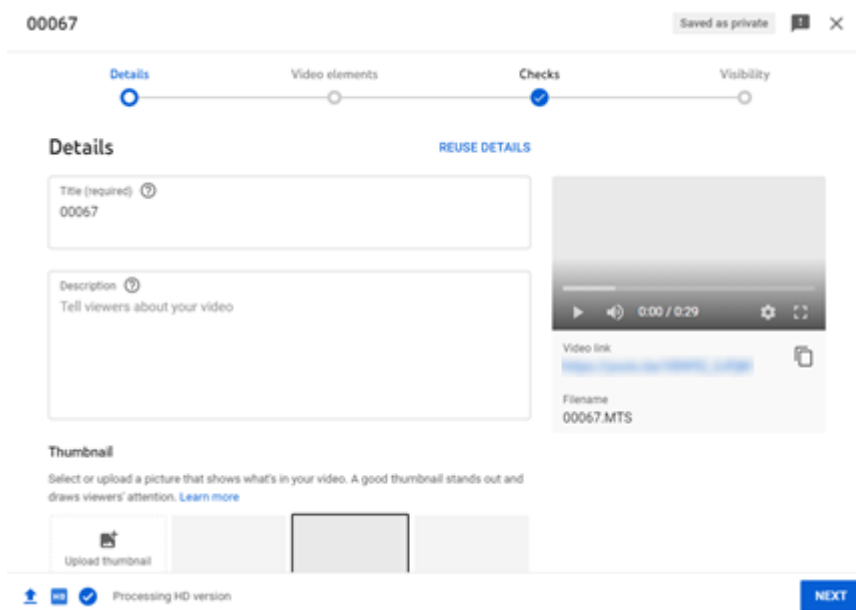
00067

Saved as private

Details

Video elements

Checks

Visibility

Details

REUSE DETAILS

Title (required)
00067

Description
Tell viewers about your video

0:00 / 0:29

Video link
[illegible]

Filename
00067.MTS

Thumbnail

Select or upload a picture that shows what's in your video. A good thumbnail stands out and draws viewers' attention. Learn more

Upload thumbnail

HD

Processing HD version

NEXT